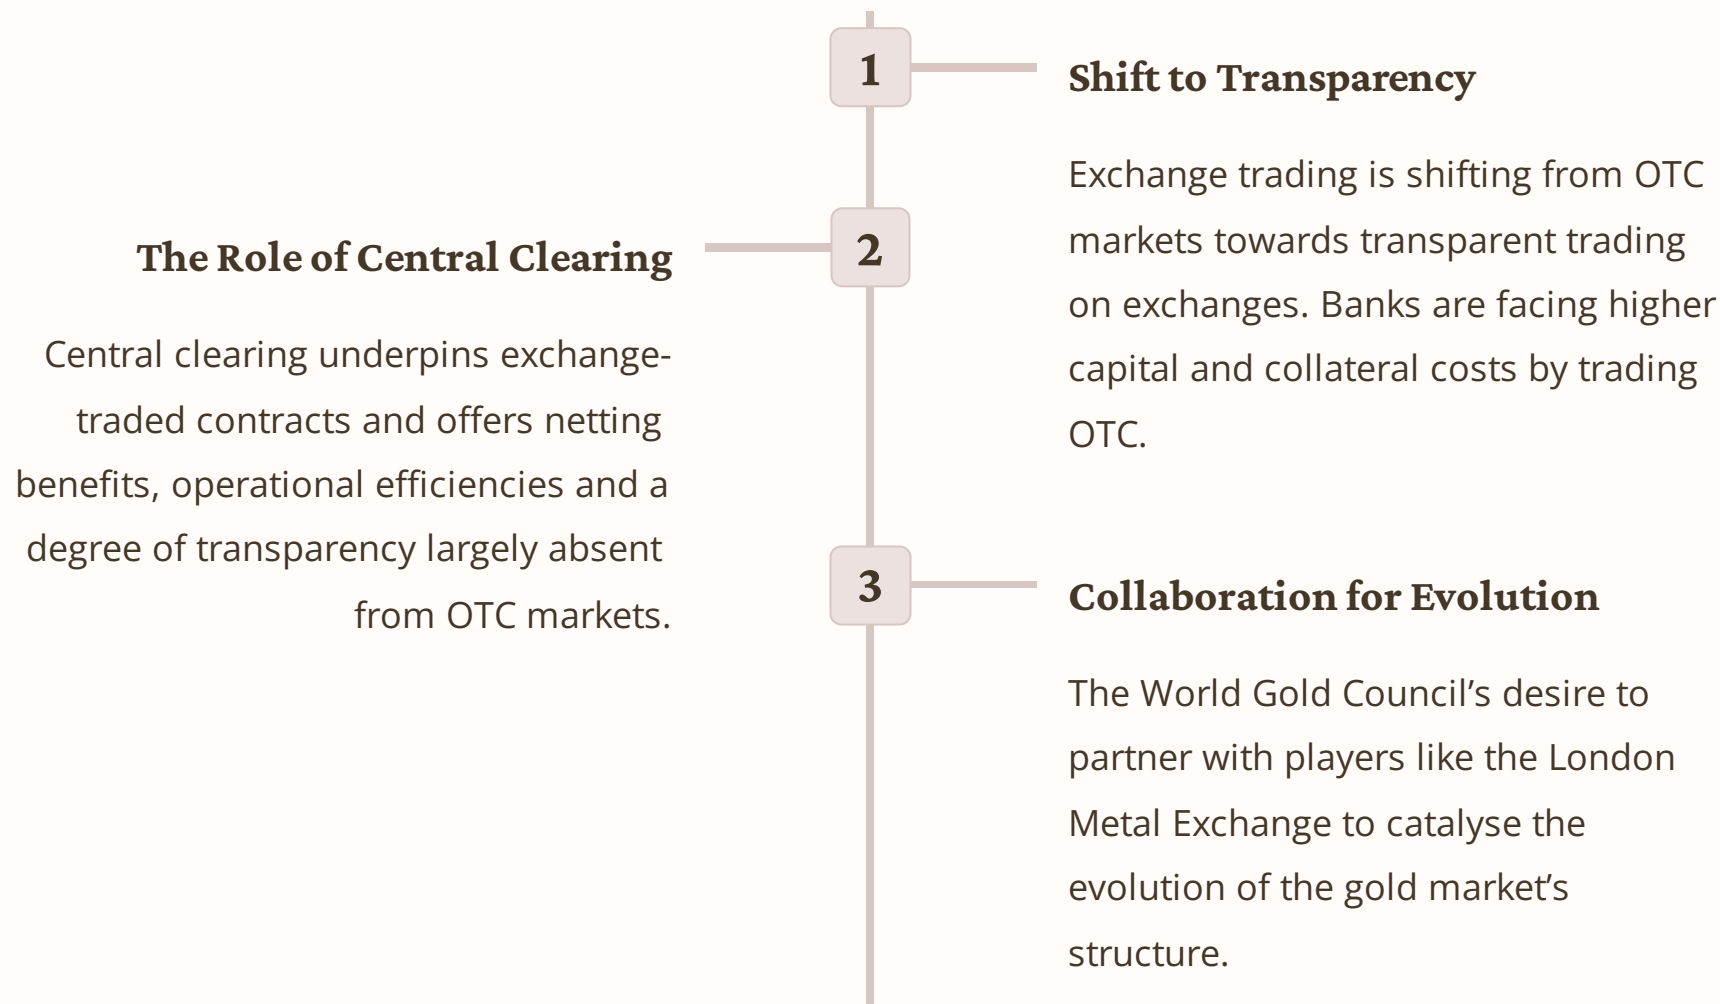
1

Shift to Transparency

Exchange trading is shifting from OTC markets towards transparent trading on exchanges. Banks are facing higher capital and collateral costs by trading OTC.

2

The Role of Central Clearing

Central clearing underpins exchange-traded contracts and offers netting benefits, operational efficiencies and a degree of transparency largely absent from OTC markets.

3

Collaboration for Evolution

The World Gold Council's desire to partner with players like the London Metal Exchange to catalyse the evolution of the gold market's structure.